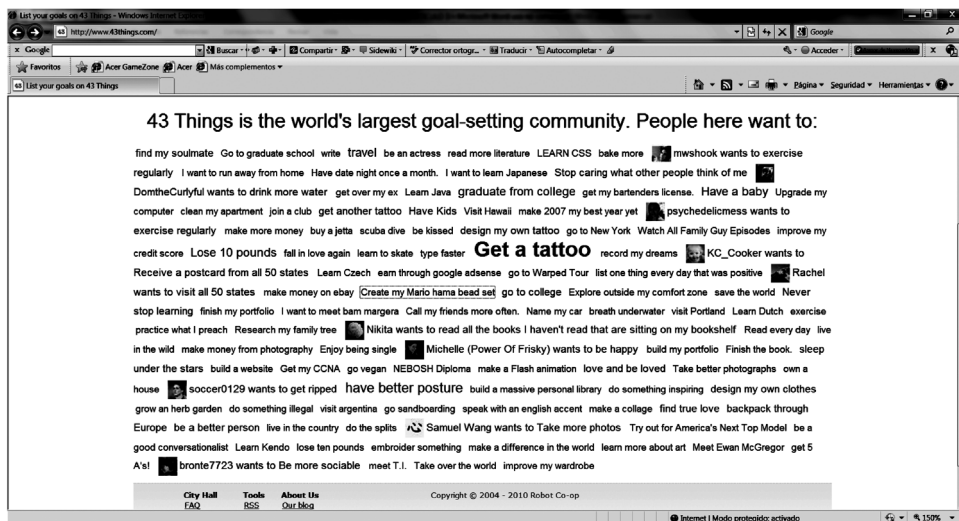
List your goals on 43 Things - Windows Internet Explorer

http://www.43things.com/

Google

x Google | Buscar | Compartir | Sidewiki | Corrector ortogr... | Traducir | Autocompletar | Acceder

Favoritos | Acer GameZone | Acer | Más complementos

List your goals on 43 Things

Página | Seguridad | Herramientas

43 Things is the world's largest goal-setting community. People here want to:

find my soulmate Go to graduate school write travel be an actress read more literature LEARN CSS bake more mwshook wants to exercise regularly I want to run away from home Have date night once a month. I want to learn Japanese Stop caring what other people think of me DomtheCurlyful wants to drink more water get over my ex Learn Java graduate from college get my bartenders license. Have a baby Upgrade my computer clean my apartment join a club get another tattoo Have Kids Visit Hawaii make 2007 my best year yet psychedelicmess wants to exercise regularly make more money buy a jetta scuba dive be kissed design my own tattoo go to New York Watch All Family Guy Episodes improve my credit score Lose 10 pounds fall in love again learn to skate type faster Get a tattoo record my dreams KC_Cooker wants to Receive a postcard from all 50 states Learn Czech earn through google adsense go to Warped Tour list one thing every day that was positive Rachel wants to visit all 50 states make money on ebay Create my Mario hama bead set go to college Explore outside my comfort zone save the world Never stop learning finish my portfolio I want to meet bam margera Call my friends more often. Name my car breath underwater visit Portland Learn Dutch exercise practice what I preach Research my family tree Nikita wants to read all the books I haven't read that are sitting on my bookshelf Read every day live in the wild make money from photography Enjoy being single Michelle (Power Of Frisky) wants to be happy build my portfolio Finish the book. sleep under the stars build a website Get my CCNA go vegan NEBOSH Diploma make a Flash animation love and be loved Take better photographs own a house soccer0129 wants to get ripped have better posture build a massive personal library do something inspiring design my own clothes grow an herb garden do something illegal visit argentina go sandboarding speak with an english accent make a collage find true love backpack through Europe be a better person live in the country do the splits Samuel Wang wants to Take more photos Try out for America's Next Top Model be a good conversationalist Learn Kendo lose ten pounds embroider something make a difference in the world learn more about art Meet Ewan McGregor get 5 A's! bronte7723 wants to Be more sociable meet T.I. Take over the world improve my wardrobe

City Hall
FAQ

Tools
RSS

About Us
Our blog

Copyright © 2004 - 2010 Robot Co-op

Internet | Modo protegido: activado

150%